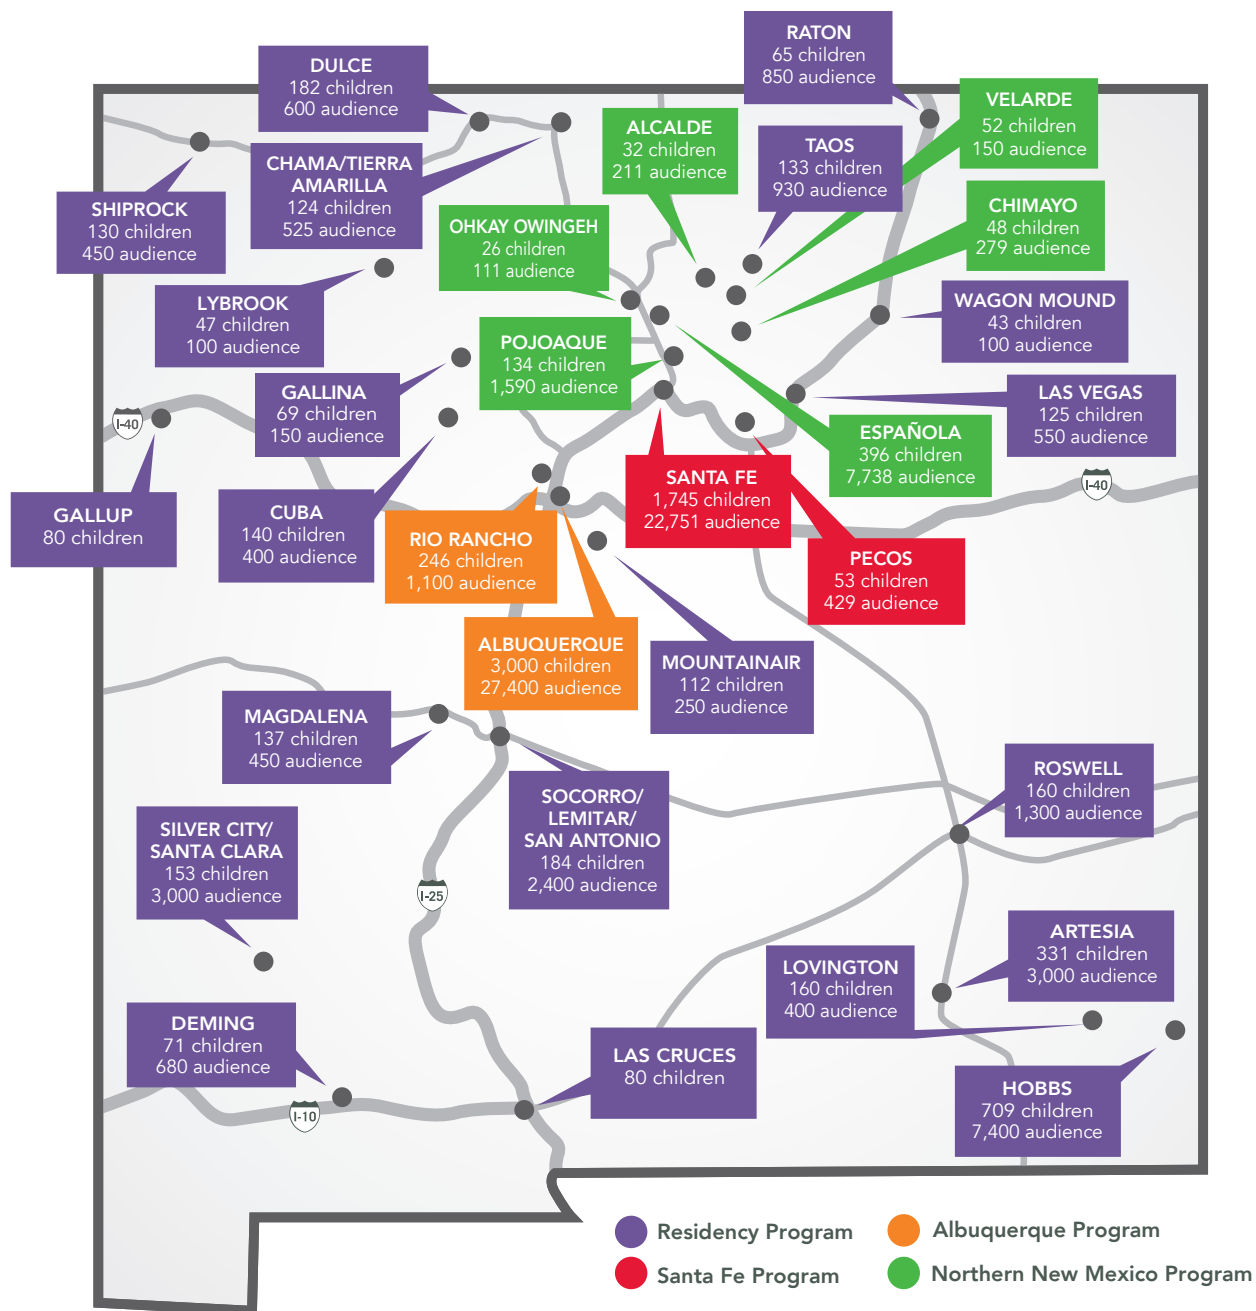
RATON
65 children
850 audience

DULCE
182 children
600 audience

VELARDE
52 children
150 audience

ALCALDE
32 children
211 audience

TAOS
133 children
930 audience

CHAMA/TIERRA AMARILLA
124 children
525 audience

SHIPROCK
130 children
450 audience

CHIMAYO
48 children
279 audience

OHKAY OWINGEH
26 children
111 audience

WAGON MOUND
43 children
100 audience

LYBROOK
47 children
100 audience

POJOAQUE
134 children
1,590 audience

GALLINA
69 children
150 audience

LAS VEGAS
125 children
550 audience

I-40

ESPAÑOLA
396 children
7,738 audience

I-40

GALLUP
80 children

CUBA
140 children
400 audience

SANTA FE
1,745 children
22,751 audience

RIO RANCHO
246 children
1,100 audience

PECOS
53 children
429 audience

ALBUQUERQUE
3,000 children
27,400 audience

MOUNTAINAIR
112 children
250 audience

MAGDALENA
137 children
450 audience

ROSWELL
160 children
1,300 audience

SOCORRO/ LEMITAR/ SAN ANTONIO
184 children
2,400 audience

SILVER CITY/ SANTA CLARA
153 children
3,000 audience

I-25

ARTESIA
331 children
3,000 audience

LOVINGTON
160 children
400 audience

DEMING
71 children
680 audience

LAS CRUCES
80 children

HOBBS
709 children
7,400 audience

I-10

Residency Program
Albuquerque Program
Santa Fe Program
Northern New Mexico Program